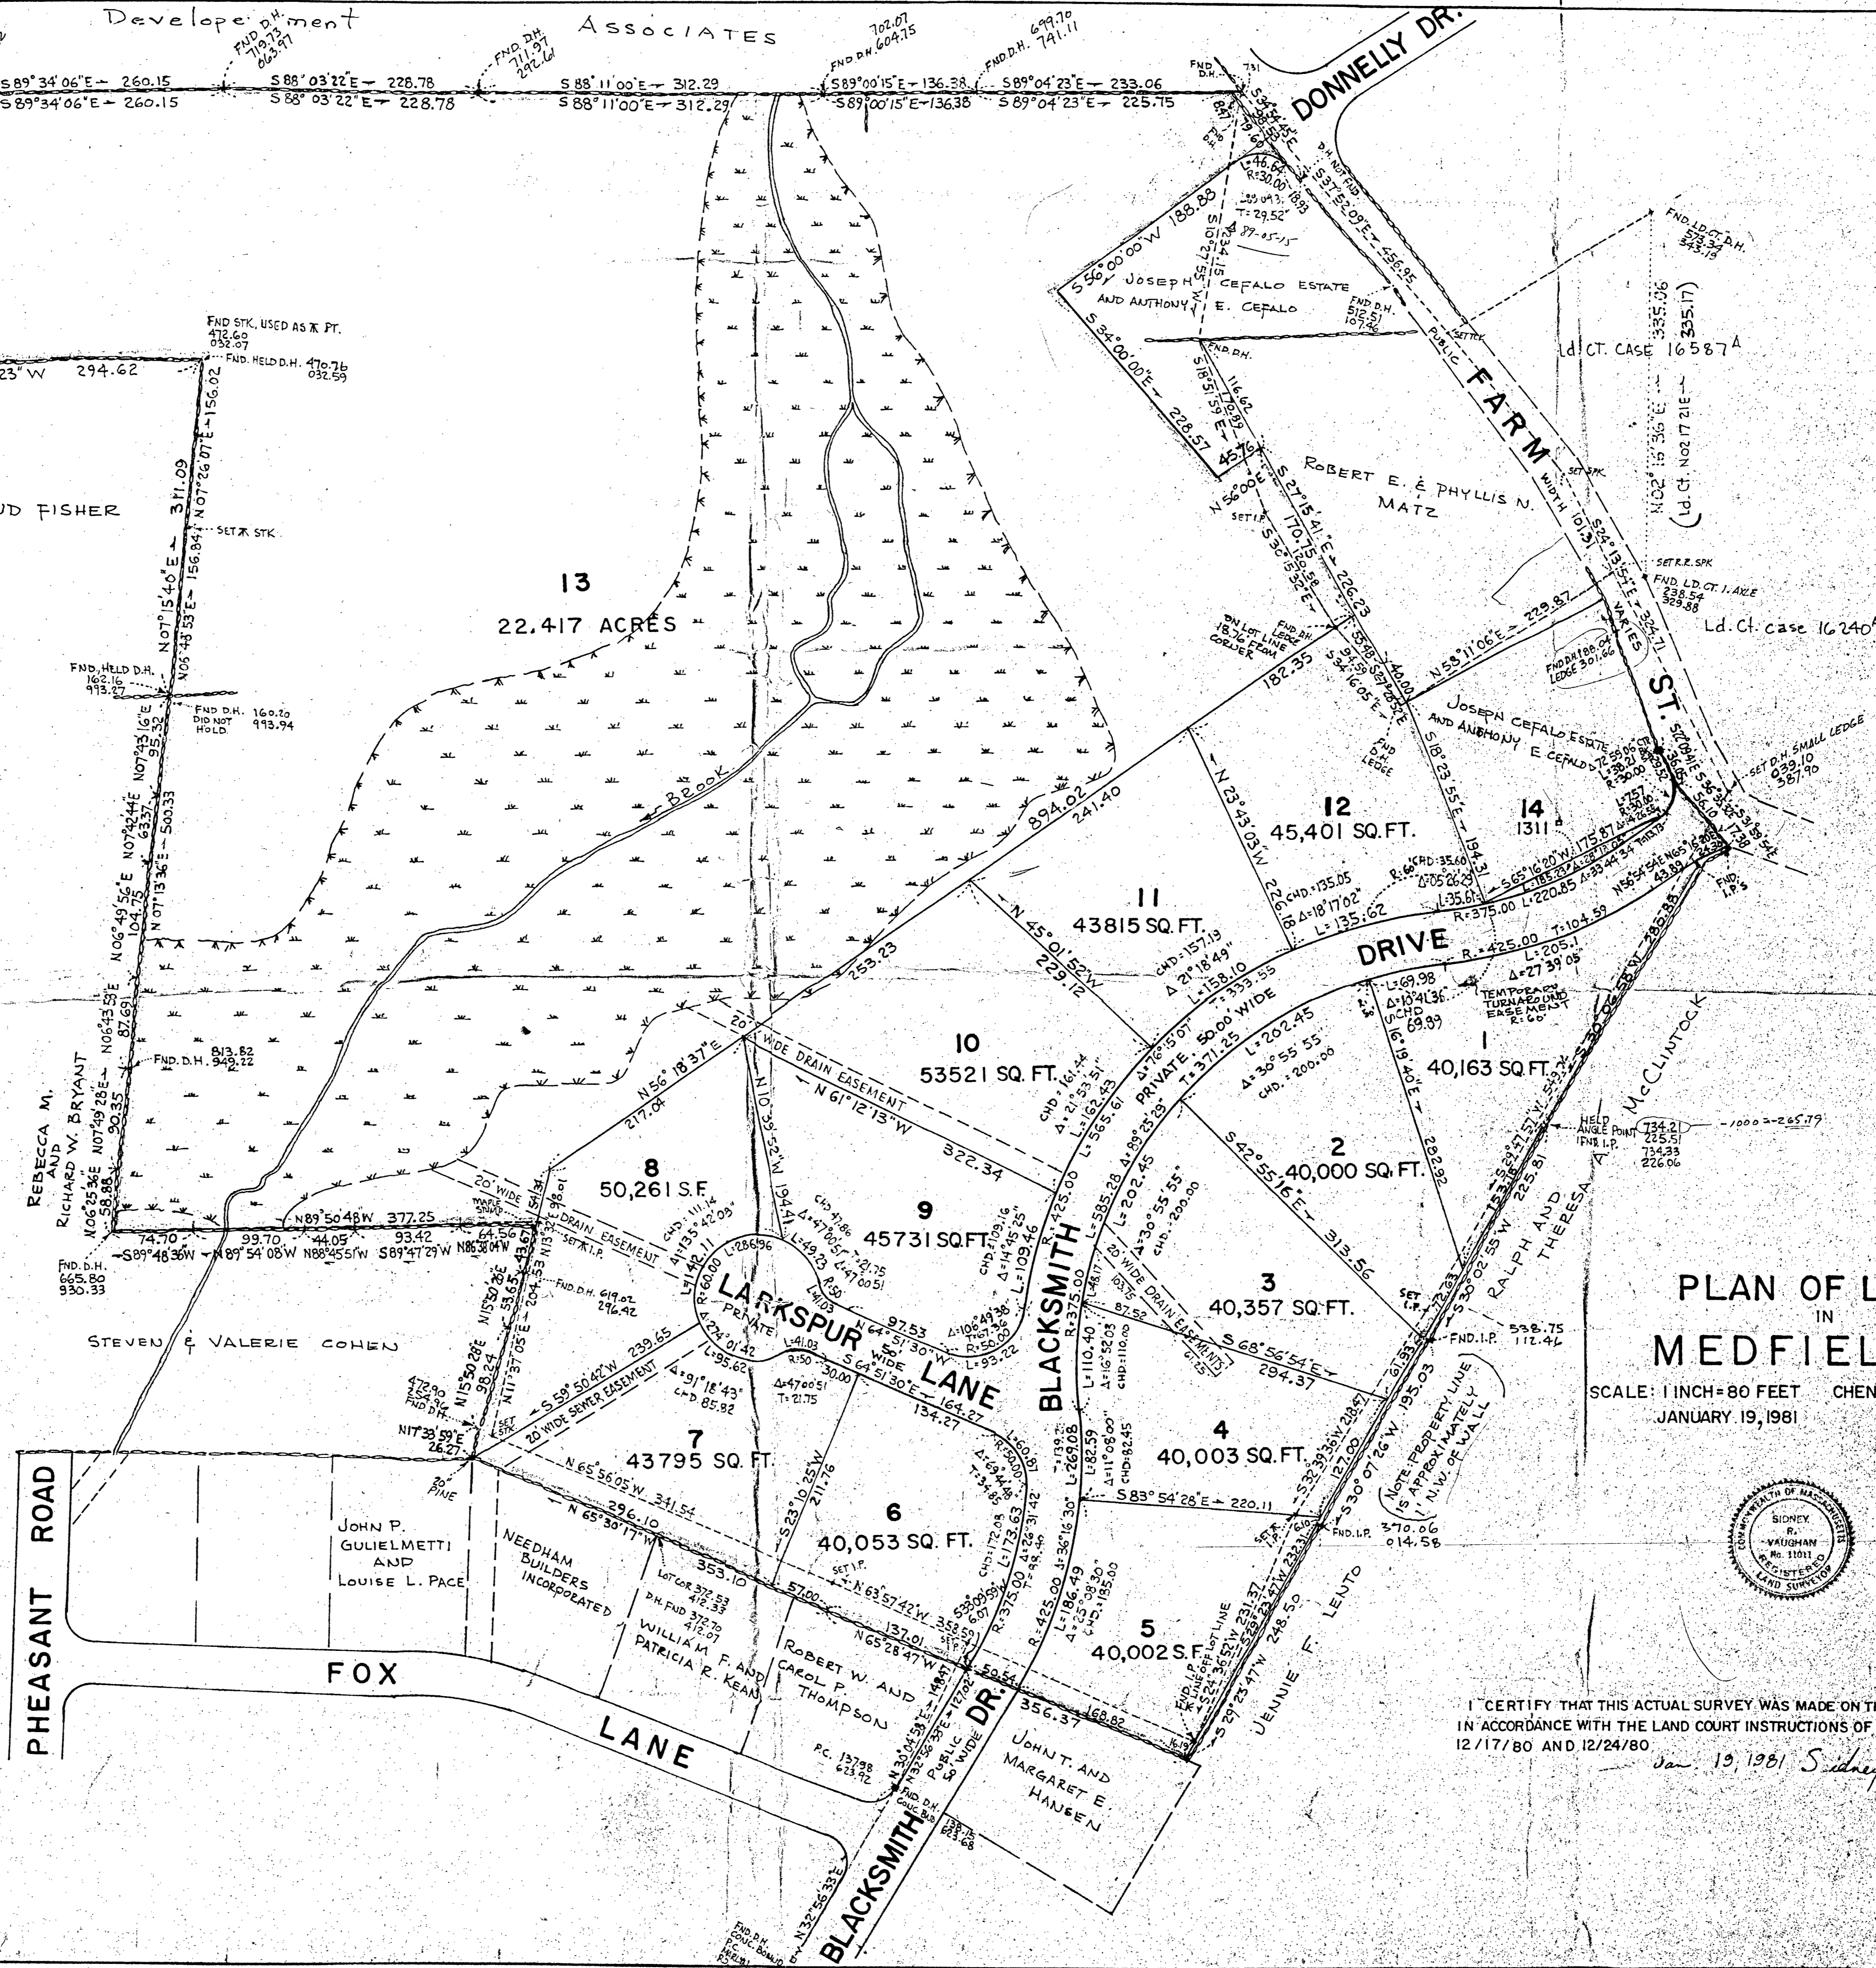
Developement ASSOCIATES

FND D.H. 719.73 063.97
FND. D.H. 711.97 292.61
702.07 FND D.H. 604.75
FND D.H. 699.70 741.11

S 89°34'06"E - 260.15
S 89°34'06"E - 260.15
S 88°03'22"E - 228.78
S 88°03'22"E - 228.78
S 88°11'00"E - 312.29
S 88°11'00"E - 312.29
S 89°00'15"E - 136.38
S 89°00'15"E - 136.38
S 89°04'23"E - 233.06
S 89°04'23"E - 225.75

DONNELLY DR.

S 56°00'00"W 188.88
JOSEPH CEFALO ESTATE AND ANTHONY E. CEFALO
S 34°00'00"E - 228.57
45.76
N 56°00'E
L: 46.64 R: 30.00 T: 29.52
FND D.H. 512.51 107.96
S 37°52'09"E - 456.95
PUBLIC FARM WIDTH VARIES ST.

FND. LD. CT. D.H. 573.34 343.19
335.06 (335.17)
N 02°15'36"E
(Ld. Ct. N 02 17 21 E)
Ld. CT. CASE 16587A

ROBERT E. & PHYLLIS N. MATZ
S 27°15'41"E - 226.23
170.15
S 34°13'51"E - 324.71
SET R.R. SPK
FND. LD. CT. I. AXLE 238.54 329.88
Ld. Ct. case 16240

FND STK. USED AS PT. 472.60 032.07
FND. HELD D.H. 470.76 032.59
23"W 294.62
N 07°26'07"E - 156.02
N 07°15'40"E - 311.09
N 05°48'53"E - 156.84
SET STK
D FISHER

13
22.417 ACRES

FND. HELD D.H. 162.16 993.27
FND D.H. 160.20 993.94 DID NOT HOLD
N 07°42'16"E 95.32
N 07°42'44"E 63.37
N 07°13'36"E - 500.33
N 06°49'56"E 104.75
N 06°43'53"E 87.69
FND. D.H. 813.82 949.22
N 07°49'28"E 90.35
N 06°25'36"E 58.88
REBECCA M. AND RICHARD W. BRYANT

BROOK

N 58°11'06"E - 229.87
JOSEPH CEFALO ESTATE AND ANTHONY E. CEFALO
182.35
894.02
241.40
253.23
ON LOT LINE 18.76 FROM CORNER
S 34°16'05"E
40.00
S 18°23'55"E - 194.31
N 23°43'03"W 226.62

12
45,401 SQ. FT.

14
1311

SET D.H. SMALL LEDGE 039.10 387.90

11
43815 SQ. FT.
N 45°01'52"W 229.12
CHD: 157.19
Δ 21°18'49"
L: 158.10
333.55

DRIVE
R: 375.00 L: 220.85
R: 425.00 T: 104.59 L: 205.1 Δ: 27°39'05"
S 65°16'20"W 175.87
L: 135.62
CHD: 135.05
Δ: 18°17'02"
TEMPORARY TURNAROUND EASEMENT R: 60'

10
53521 SQ. FT.
20' WIDE DRAIN EASEMENT
N 61°12'13"W 322.34
N 56°18'37"E
217.04
PRIVATE 50.00' WIDE
L: 202.45
Δ: 30°55'55"
CHD: 200.00
T: 371.25

1
40,163 SQ. FT.
S 16°19'40"E - 282.92

2
40,000 SQ. FT.
S 42°55'16"E - 313.56

HELD ANGLE POINT FND. I.P. 734.21 225.51
734.33 226.06
1000 = -265.79
A. McCLINTOCK
RALPH AND THERESA
S 30°06'58"W 285.89
S 30°02'55"W 225.81

8
50,261 S.F.

9
45731 SQ. FT.

LARKSPUR LANE
PRIVATE
50' WIDE
N 64°51'30"W 97.53
S 64°51'30"E - 164.27
134.27
CHD: 111.14
Δ: 135°42'03"
L: 142.11
L: 286.96
R: 60.00
Δ: 274°01'42"
L: 95.62
Δ: 91°18'43"
CHD 85.82
R: 50 Δ: 47°00'51" T: 21.75
L: 41.03

BLACKSMITH
R: 375.00
R: 425.00
L: 565.61
L: 585.28
CHD: 161.44
Δ: 21°53'51"
L: 162.43
CHD: 109.16
Δ: 14°35'25"
L: 109.46

20' WIDE DRAIN EASEMENT
S 89°48'36"W 74.70
N 89°54'08"W 99.70
N 88°45'51"W 44.05
S 89°47'29"W 93.42
N 89°50'48"W 377.25
64.56
FND. D.H. 665.80 930.33
FND. D.H. 619.02 296.42
SET I.P.
N 13°32'52"E
204.53
N 11°37'05"E
N 15°50'28"E
98.24
472.90 252.46 FND D.H.
N 17°33'59"E 26.27

STEVEN & VALERIE COHEN

S 59°50'42"W 239.65
20' WIDE SEWER EASEMENT

3
40,357 SQ. FT.
S 68°56'54"E 294.37
20' WIDE DRAIN EASEMENT

4
40,003 SQ. FT.
S 83°54'28"E - 220.11
FND. I.P. 538.75 112.46
S 30°07'26"W 195.03
NOTE: PROPERTY LINE IS APPROXIMATELY 1' N.W. OF WALL
FND. I.P. 370.06 014.58

7
43795 SQ. FT.
N 65°56'05"W 341.54
N 65°30'17"W 296.10
353.10
S 23°10'25"W 211.76

6
40,053 SQ. FT.
N 63°57'42"W 358.59
N 65°28'47"W 137.01
57.00
50.54

5
40,002 S.F.
356.37
168.82
S 29°23'47"W 248.50
JENNIE F. LENTO

PHEASANT ROAD

JOHN P. GULIELMETTI AND LOUISE L. PACE

NEEDHAM BUILDERS INCORPORATED

WILLIAM F. AND PATRICIA R. KEAN

ROBERT W. AND CAROL P. THOMPSON

FOX LANE

PUBLIC 50' WIDE
BLACKSMITH DR.

JOHN T. AND MARGARET E. HANSEN

N 32°56'33"E

PLAN OF L
IN
MEDFIEL
SCALE: 1 INCH = 80 FEET CHEN
JANUARY 19, 1981

COMMONWEALTH OF MASSACHUSETTS SIDNEY R. VAUGHAN No. 11011 REGISTERED LAND SURVEYOR

I CERTIFY THAT THIS ACTUAL SURVEY WAS MADE ON TH
IN ACCORDANCE WITH THE LAND COURT INSTRUCTIONS OF
12/17/80 AND 12/24/80
Jan 19, 1981 Sidney